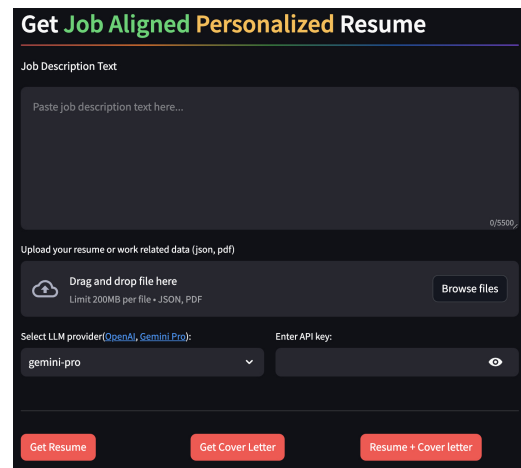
Get Job Aligned Personalized Resume

Job Description Text

Paste job description text here...

0/5500

Upload your resume or work related data (json, pdf)

Drag and drop file here
Limit 200MB per file • JSON, PDF

Browse files

Select LLM provider(OpenAI, Gemini Pro):

gemini-pro

Enter API key:

Get Resume

Get Cover Letter

Resume + Cover letter